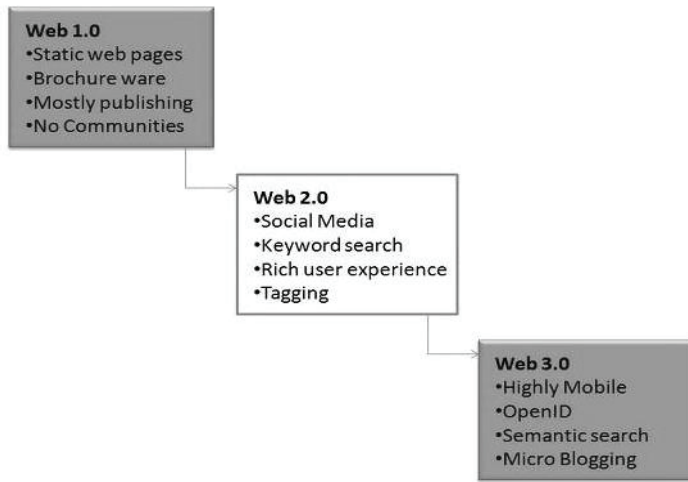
Web 1.0
•Static web pages
•Brochure ware
•Mostly publishing
•No Communities

Web 2.0
•Social Media
•Keyword search
•Rich user experience
•Tagging

Web 3.0
•Highly Mobile
•OpenID
•Semantic search
•Micro Blogging